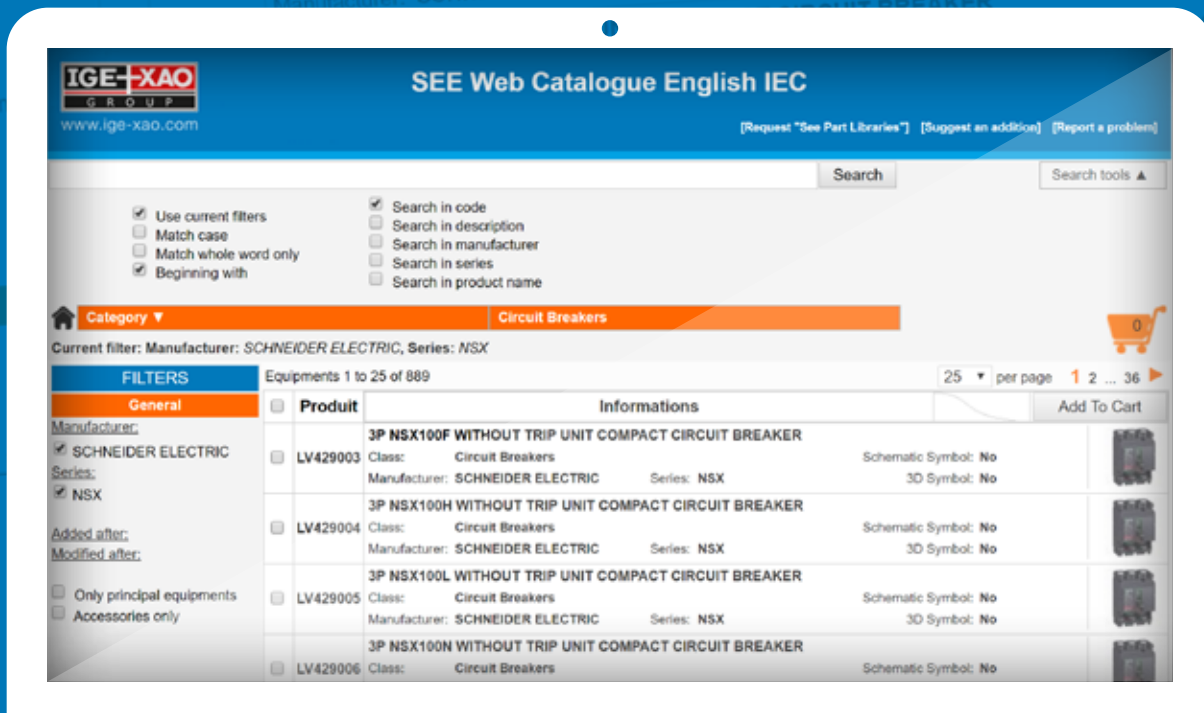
IGE+XAO
GROUP
www.ige-xao.com

SEE Web Catalogue English IEC

[Request "See Part Libraries"] [Suggest an addition] [Report a problem]

Search
Search tools ▲

Use current filters
Match case
Match whole word only
Beginning with

Search in code
Search in description
Search in manufacturer
Search in series
Search in product name

Category ▼
Circuit Breakers

0

Current filter: Manufacturer: SCHNEIDER ELECTRIC, Series: NSX

FILTERS
General
Manufacturer:
SCHNEIDER ELECTRIC
Series:
NSX

Added after:
Modified after:

Only principal equipments
Accessories only

Equipments 1 to 25 of 889
25 ▾ per page 1 2 ... 36

| | Produit | Informations | Add To Cart |
|---|---|---|---|
| | LV429003 | 3P NSX100F WITHOUT TRIP UNIT COMPACT CIRCUIT BREAKER<br>Class: Circuit Breakers Schematic Symbol: No<br>Manufacturer: SCHNEIDER ELECTRIC Series: NSX 3D Symbol: No | |
| | LV429004 | 3P NSX100H WITHOUT TRIP UNIT COMPACT CIRCUIT BREAKER<br>Class: Circuit Breakers Schematic Symbol: No<br>Manufacturer: SCHNEIDER ELECTRIC Series: NSX 3D Symbol: No | |
| | LV429005 | 3P NSX100L WITHOUT TRIP UNIT COMPACT CIRCUIT BREAKER<br>Class: Circuit Breakers Schematic Symbol: No<br>Manufacturer: SCHNEIDER ELECTRIC Series: NSX 3D Symbol: No | |
| | LV429006 | 3P NSX100N WITHOUT TRIP UNIT COMPACT CIRCUIT BREAKER<br>Class: Circuit Breakers Schematic Symbol: No | |